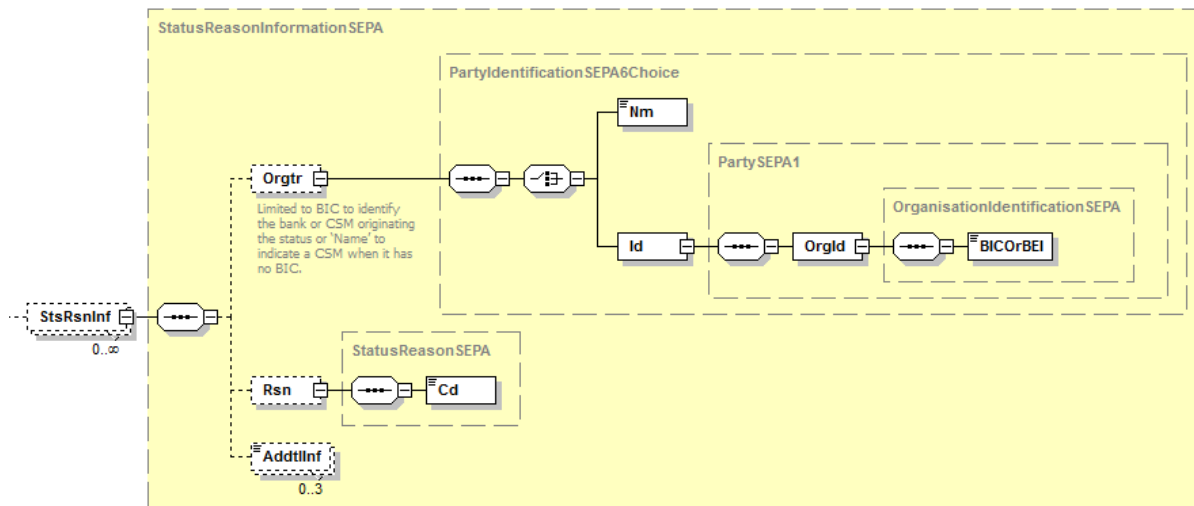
StatusReasonInformationSEPA

PartyIdentificationSEPA6Choice

Nm

PartySEPA1

OrganisationIdentificationSEPA

Orgtr

Limited to BIC to identify the bank or CSM originating the status or 'Name' to indicate a CSM when it has no BIC.

Id

OrgId

BICOrBEI

StsRsnInf

0..∞

StatusReasonSEPA

Rsn

Cd

AddtlInf

0..3